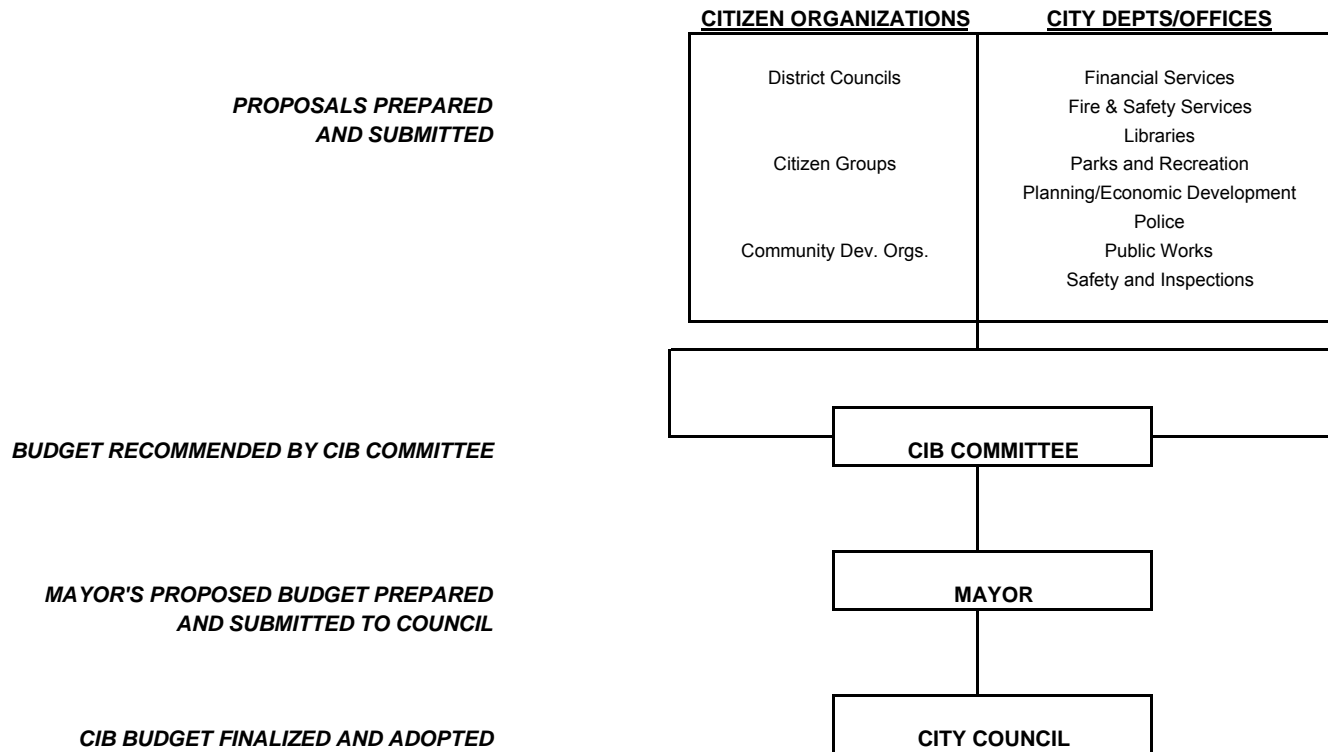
CITIZEN ORGANIZATIONS

CITY DEPTS/OFFICES

PROPOSALS PREPARED AND SUBMITTED

District Councils

Citizen Groups

Community Dev. Orgs.

Financial Services
Fire & Safety Services
Libraries
Parks and Recreation
Planning/Economic Development
Police
Public Works
Safety and Inspections

BUDGET RECOMMENDED BY CIB COMMITTEE

CIB COMMITTEE

MAYOR'S PROPOSED BUDGET PREPARED AND SUBMITTED TO COUNCIL

MAYOR

CIB BUDGET FINALIZED AND ADOPTED

CITY COUNCIL